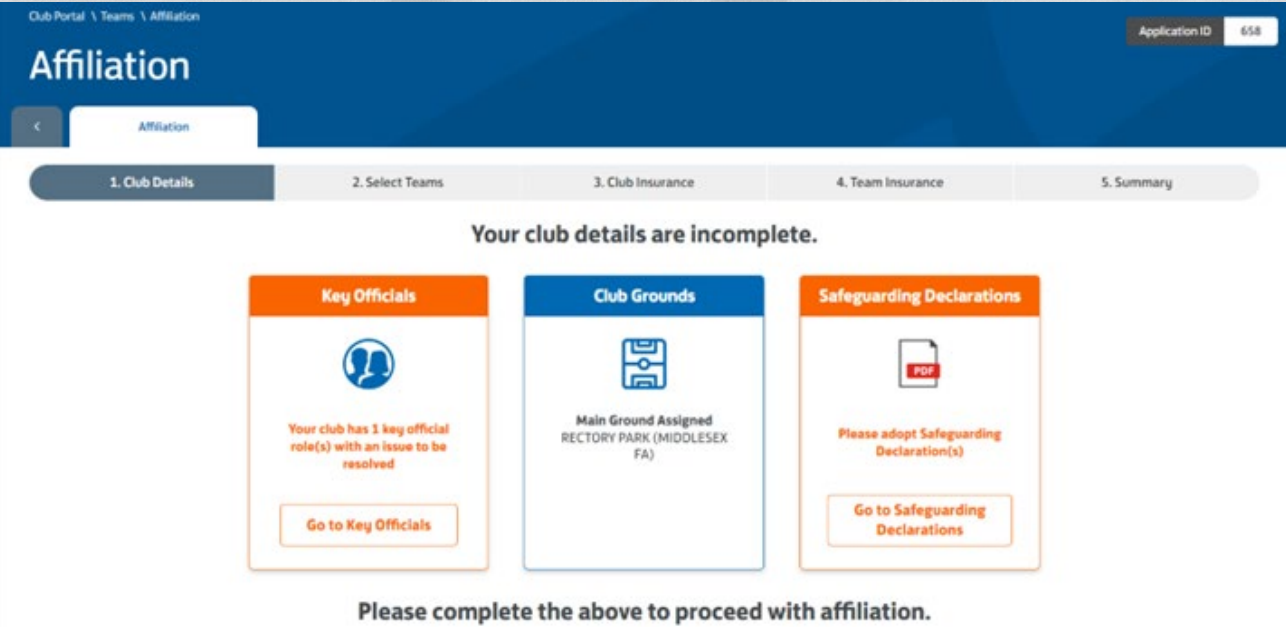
Club Portal \ Teams \ Affiliation

Affiliation

Application ID 658

<

Affiliation

1. Club Details

2. Select Teams

3. Club Insurance

4. Team Insurance

5. Summary

Your club details are incomplete.

Key Officials

Your club has 1 key official role(s) with an issue to be resolved

Go to Key Officials

Club Grounds

Main Ground Assigned
RECTORY PARK (MIDDLESEX FA)

Safeguarding Declarations

PDF

Please adopt Safeguarding Declaration(s)

Go to Safeguarding Declarations

Please complete the above to proceed with affiliation.